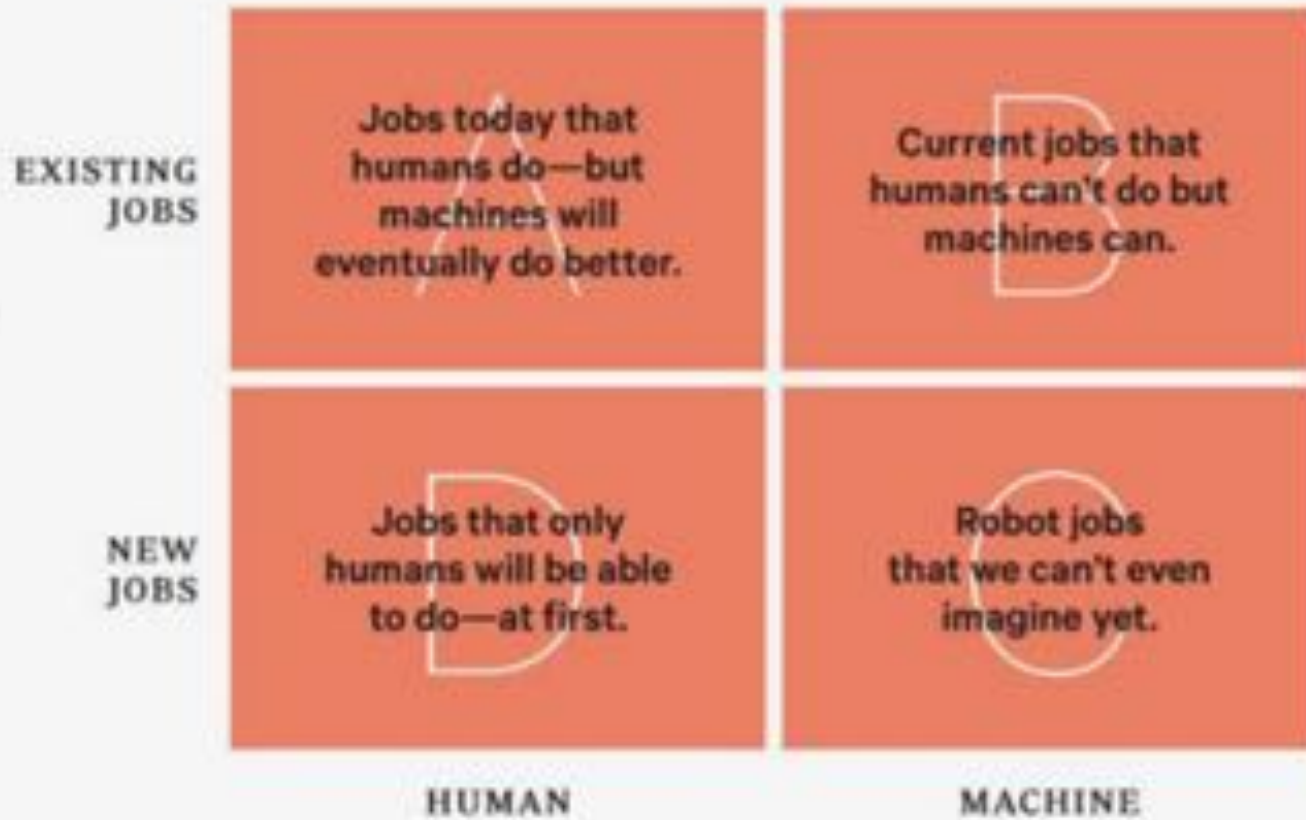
| | | |
|---|---|---|
| EXISTING JOBS | A Jobs today that humans do—but machines will eventually do better. | B Current jobs that humans can't do but machines can. |
| NEW JOBS | D Jobs that only humans will be able to do—at first. | C Robot jobs that we can't even imagine yet. |
| | HUMAN | MACHINE |